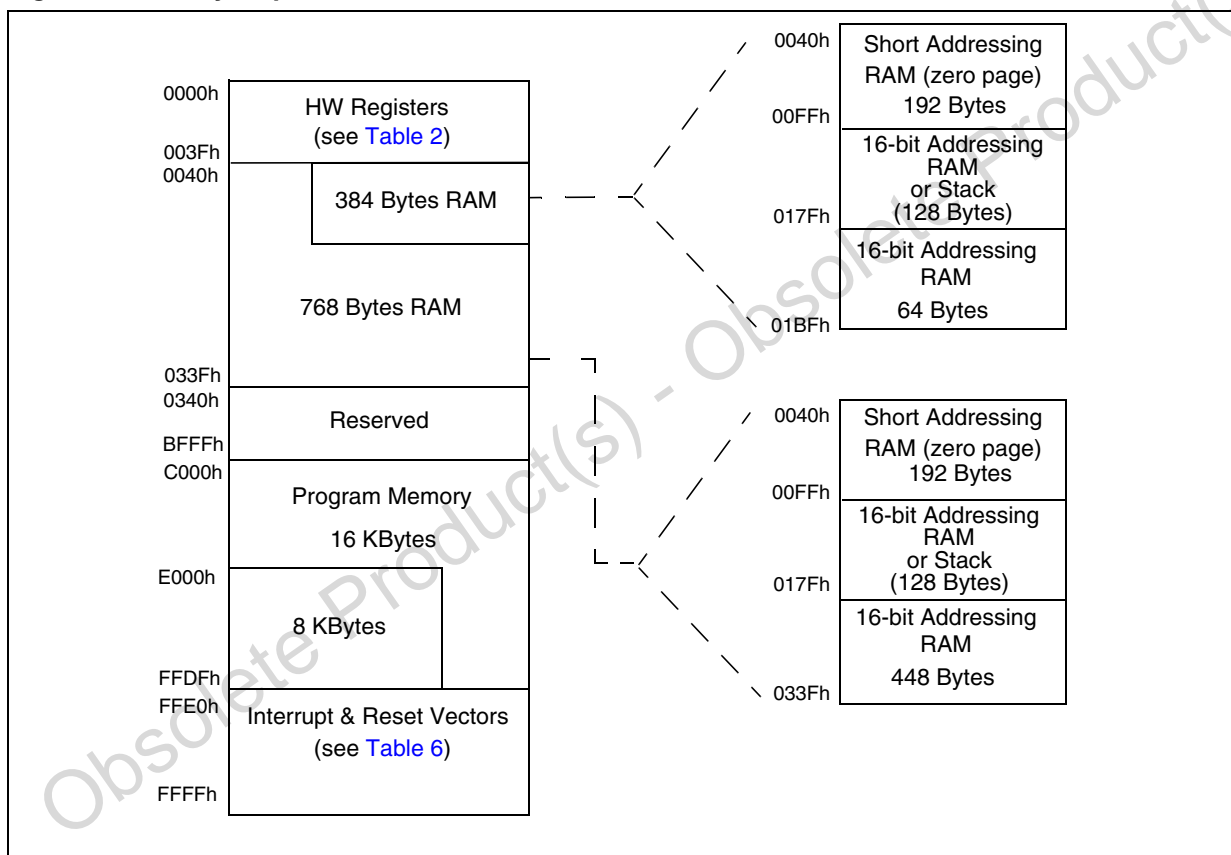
0000h
HW Registers
(see Table 2)
003Fh
0040h
384 Bytes RAM
768 Bytes RAM
033Fh
0340h
Reserved
BFFFh
C000h
Program Memory
16 KBytes
E000h
8 KBytes
FFDFh
FFE0h
Interrupt & Reset Vectors
(see Table 6)
FFFFh

0040h
Short Addressing RAM (zero page) 192 Bytes
00FFh
16-bit Addressing RAM or Stack (128 Bytes)
017Fh
16-bit Addressing RAM 64 Bytes
01BFh

0040h
Short Addressing RAM (zero page) 192 Bytes
00FFh
16-bit Addressing RAM or Stack (128 Bytes)
017Fh
16-bit Addressing RAM 448 Bytes
033Fh

Obsolete Product(s) - Obsolete Product(s)